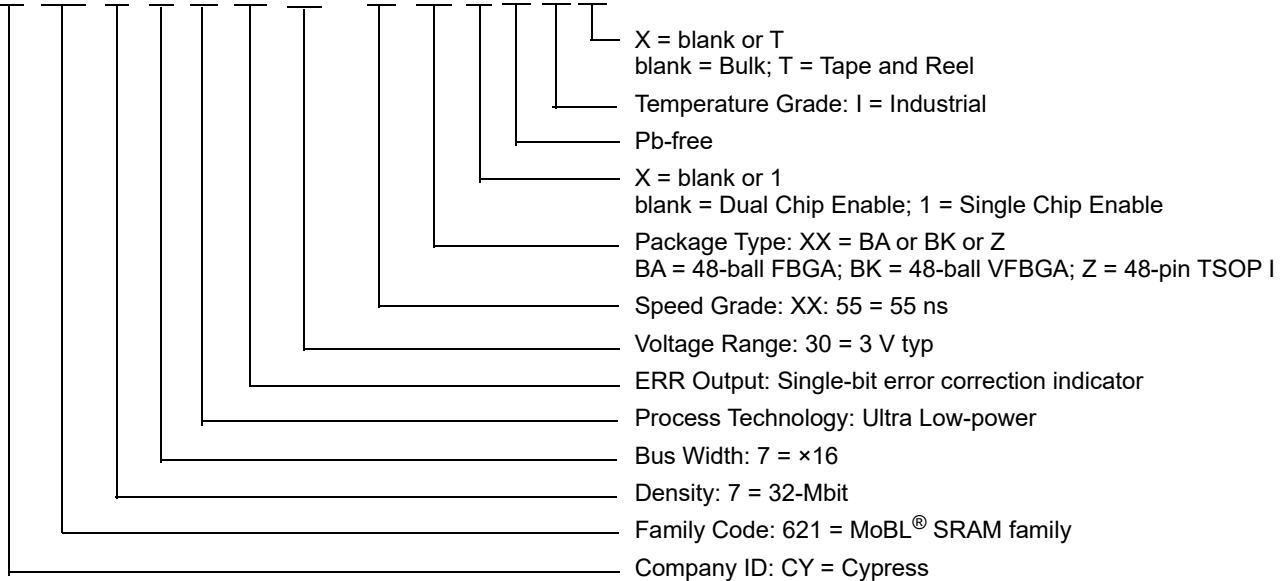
X = blank or T
blank = Bulk; T = Tape and Reel

Temperature Grade: I = Industrial

Pb-free

X = blank or 1
blank = Dual Chip Enable; 1 = Single Chip Enable

Package Type: XX = BA or BK or Z
BA = 48-ball FBGA; BK = 48-ball VFBGA; Z = 48-pin TSOP I

Speed Grade: XX: 55 = 55 ns

Voltage Range: 30 = 3 V typ

ERR Output: Single-bit error correction indicator

Process Technology: Ultra Low-power

Bus Width: 7 = ×16

Density: 7 = 32-Mbit

Family Code: 621 = MoBL® SRAM family

Company ID: CY = Cypress